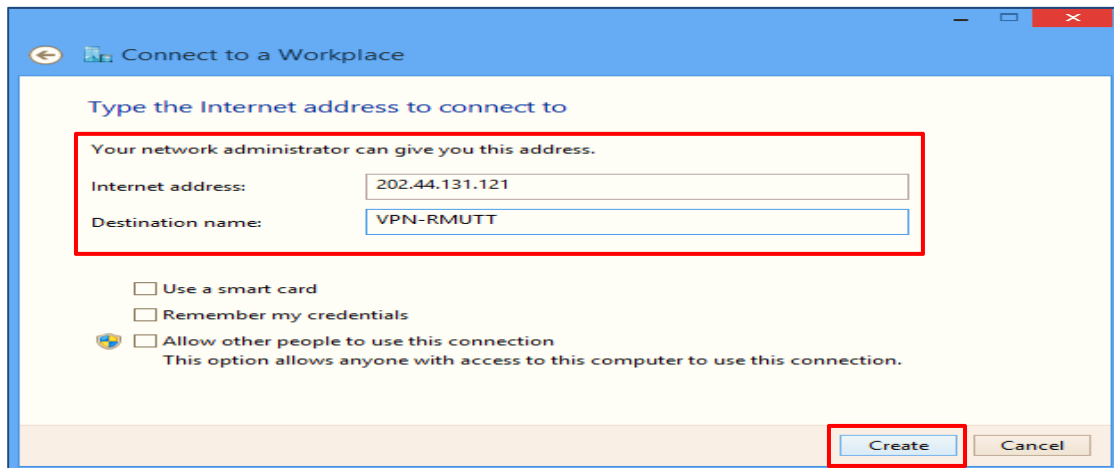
Connect to a Workplace

Type the Internet address to connect to

Your network administrator can give you this address.

Internet address: 202.44.131.121

Destination name: VPN-RMUTT

Use a smart card

Remember my credentials

Allow other people to use this connection
This option allows anyone with access to this computer to use this connection.

Create Cancel